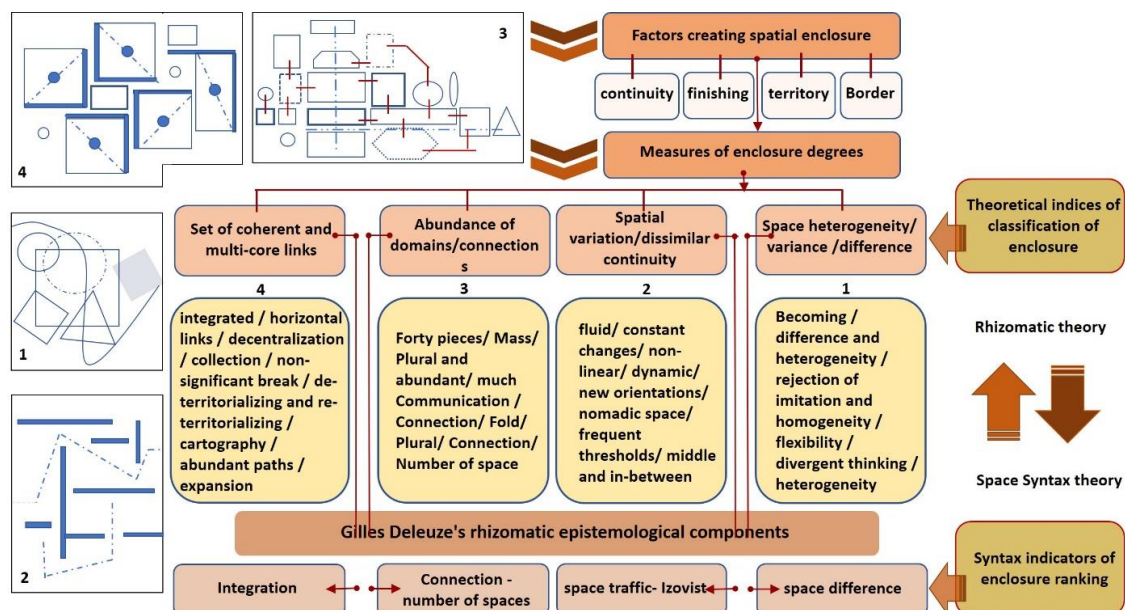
4

3

Factors creating spatial enclosure

continuity

finishing

territory

Border

Measures of enclosure degrees

Theoretical indices of classification of enclosure

Set of coherent and multi-core links

Abundance of domains/connections

Spatial variation/dissimilar continuity

Space heterogeneity/ variance /difference

1

4

3

2

1

integrated / horizontal links / decentralization / collection / non-significant break / de-territorializing and re-territorializing / cartography / abundant paths / expansion

Forty pieces/ Mass/ Plural and abundant/ much Communication / Connection/ Fold/ Plural/ Connection/ Number of space

fluid/ constant changes/ non-linear/ dynamic/ new orientations/ nomadic space/ frequent thresholds/ middle and in-between

Becoming / difference and heterogeneity / rejection of imitation and homogeneity / flexibility / divergent thinking / heterogeneity

Rhizomatic theory

Space Syntax theory

2

Gilles Deleuze's rhizomatic epistemological components

Syntax indicators of enclosure ranking

Integration

Connection - number of spaces

space traffic- Izovist

space difference